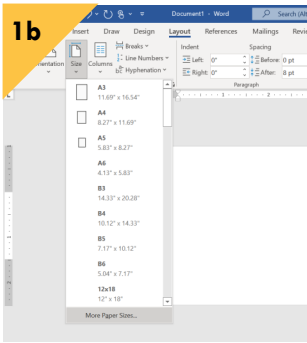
1b

Document1 - Word

Search (Alt

Insert Draw Design Layout References Mailings Revie

Breaks

Line Numbers

Hyphenation

Orientation Size Columns

Indent

Left: 0"

Right: 0"

Spacing

Before: 0 pt

After: 8 pt

Paragraph

A3
11.69" x 16.54"

A4
8.27" x 11.69"

A5
5.83" x 8.27"

A6
4.13" x 5.83"

B3
14.33" x 20.28"

B4
10.12" x 14.33"

B5
7.17" x 10.12"

B6
5.04" x 7.17"

12x18
12" x 18"

More Paper Sizes...